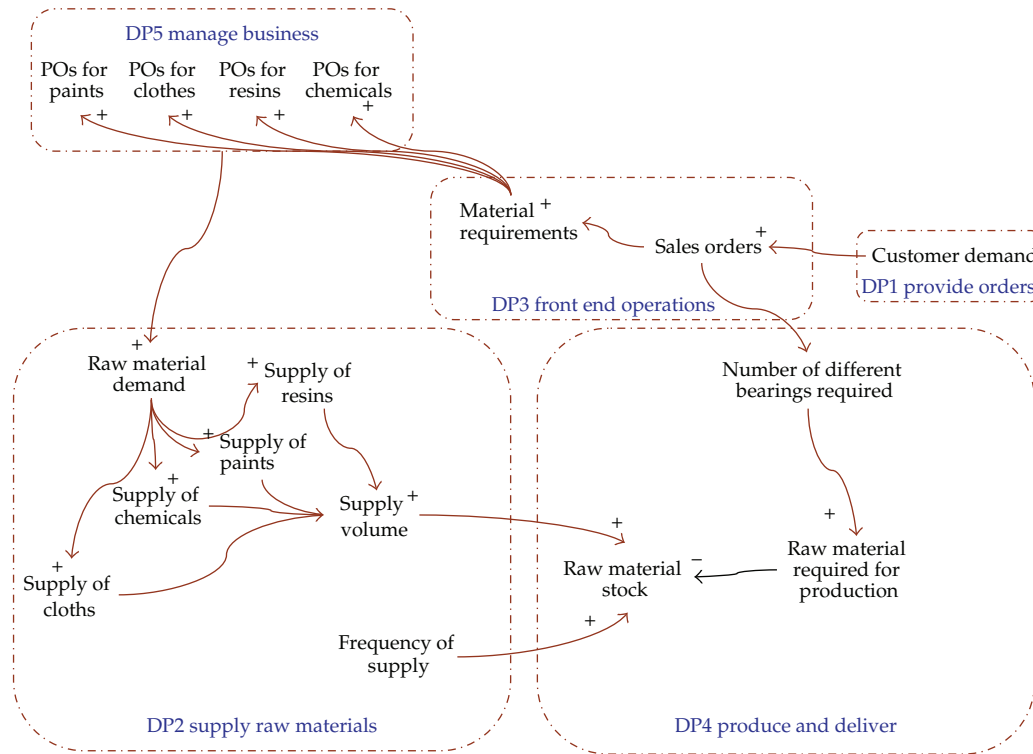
DP5 manage business

POs for paints +
POs for clothes +
POs for resins +
POs for chemicals +

Material requirements +
Sales orders +
Customer demand
DP1 provide orders
DP3 front end operations

+ Raw material demand
+ Supply of resins
+ Supply of paints
+ Supply of chemicals
Supply volume +
+ Supply of cloths

Number of different bearings required
+
Raw material required for production
+
Raw material stock −
+
Frequency of supply

DP2 supply raw materials
DP4 produce and deliver